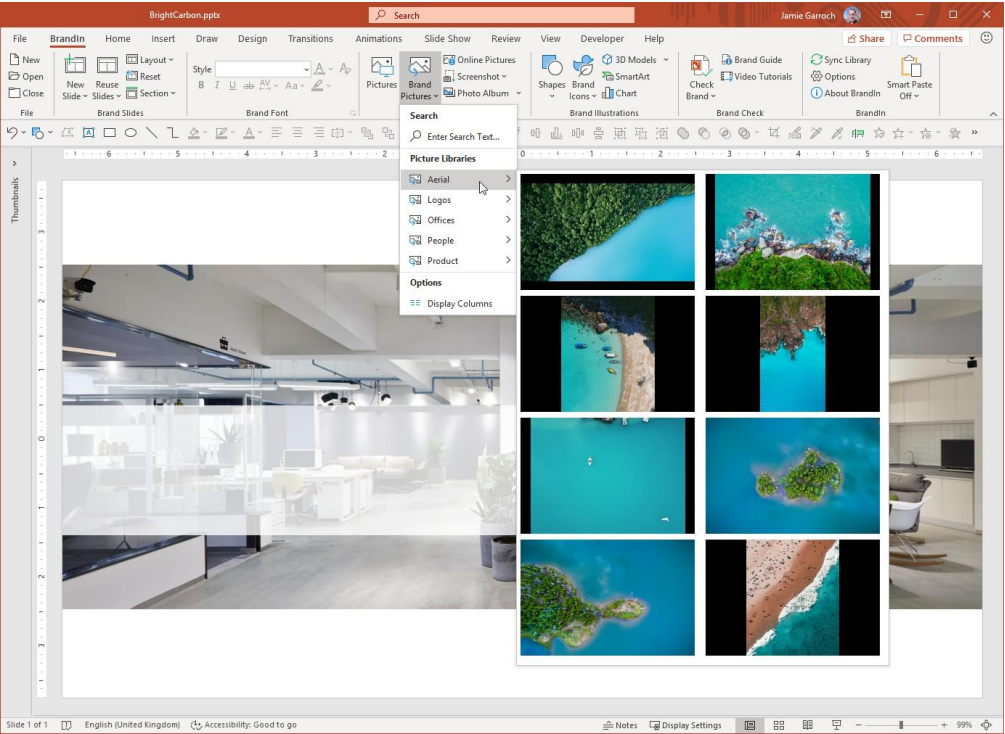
BrightCarbon.pptx
Search
Jamie Garroch

File BrandIn Home Insert Draw Design Transitions Animations Slide Show Review View Developer Help
Share Comments

New
Open
Close
File

New Slide
Reuse Slides
Layout
Reset
Section
Brand Slides

Style
Brand Font

Pictures
Brand Pictures
Online Pictures
Screenshot
Photo Album

Shapes
Brand Icons
3D Models
SmartArt
Chart
Brand Illustrations

Check Brand
Brand Guide
Video Tutorials
Brand Check

Sync Library
Options
About BrandIn
Smart Paste Off
BrandIn

Search
Enter Search Text...
Picture Libraries
Aerial
Logos
Offices
People
Product
Options
Display Columns

Thumbnails

Slide 1 of 1 English (United Kingdom) Accessibility: Good to go Notes Display Settings 99%